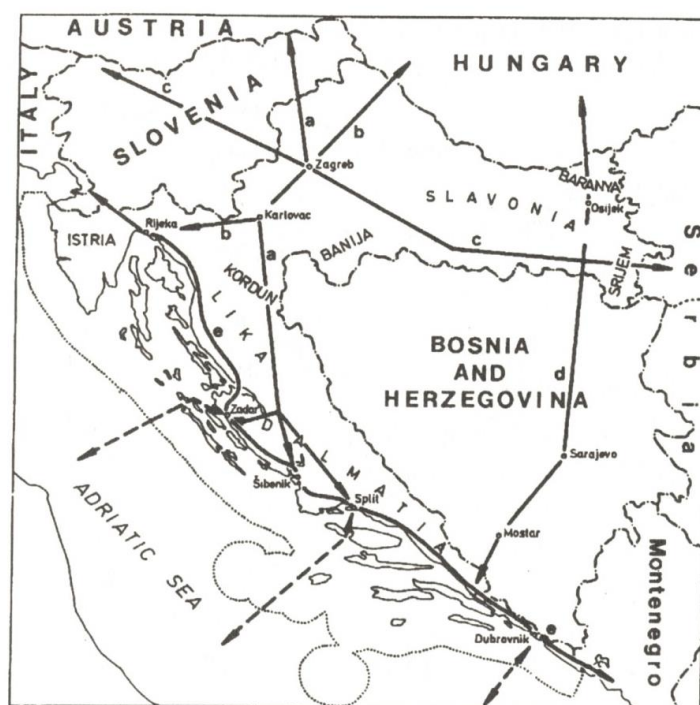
AUSTRIA
HUNGARY
ITALY
SLOVENIA
c
a
b
Zagreb
BARANYA
Osijek
SLAVONIA
Karlovac
Rijeka
b
ISTRIA
BANIJA
c
SRIJEM
Serbia
KORDUN
a
LIKA
e
BOSNIA AND HERZEGOVINA
d
Zadar
DALMATIA
Sarajevo
Šibenik
Split
ADRIATIC SEA
Mostar
Montenegro
Dubrovnik